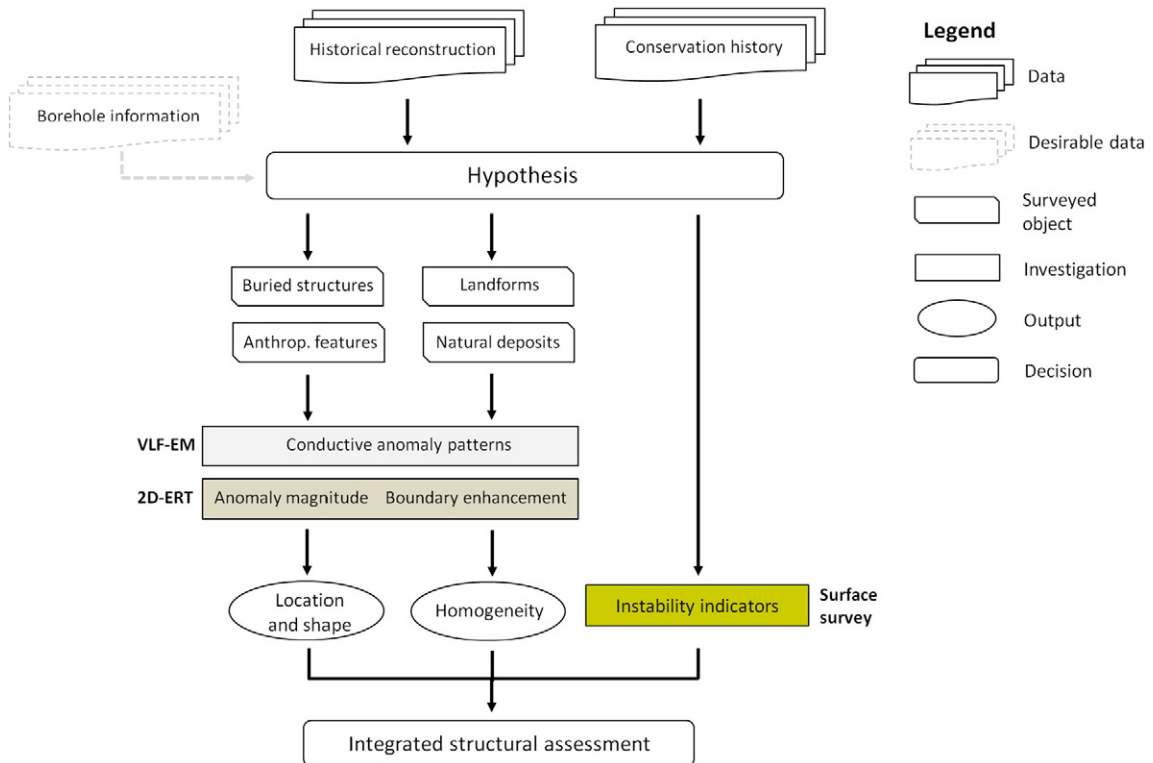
Historical reconstruction

Conservation history

Legend

Data

Desirable data

Surveyed object

Investigation

Output

Decision

Borehole information

Hypothesis

Buried structures

Landforms

Anthrop. features

Natural deposits

VLF-EM

Conductive anomaly patterns

2D-ERT

Anomaly magnitude

Boundary enhancement

Location and shape

Homogeneity

Instability indicators

Surface survey

Integrated structural assessment